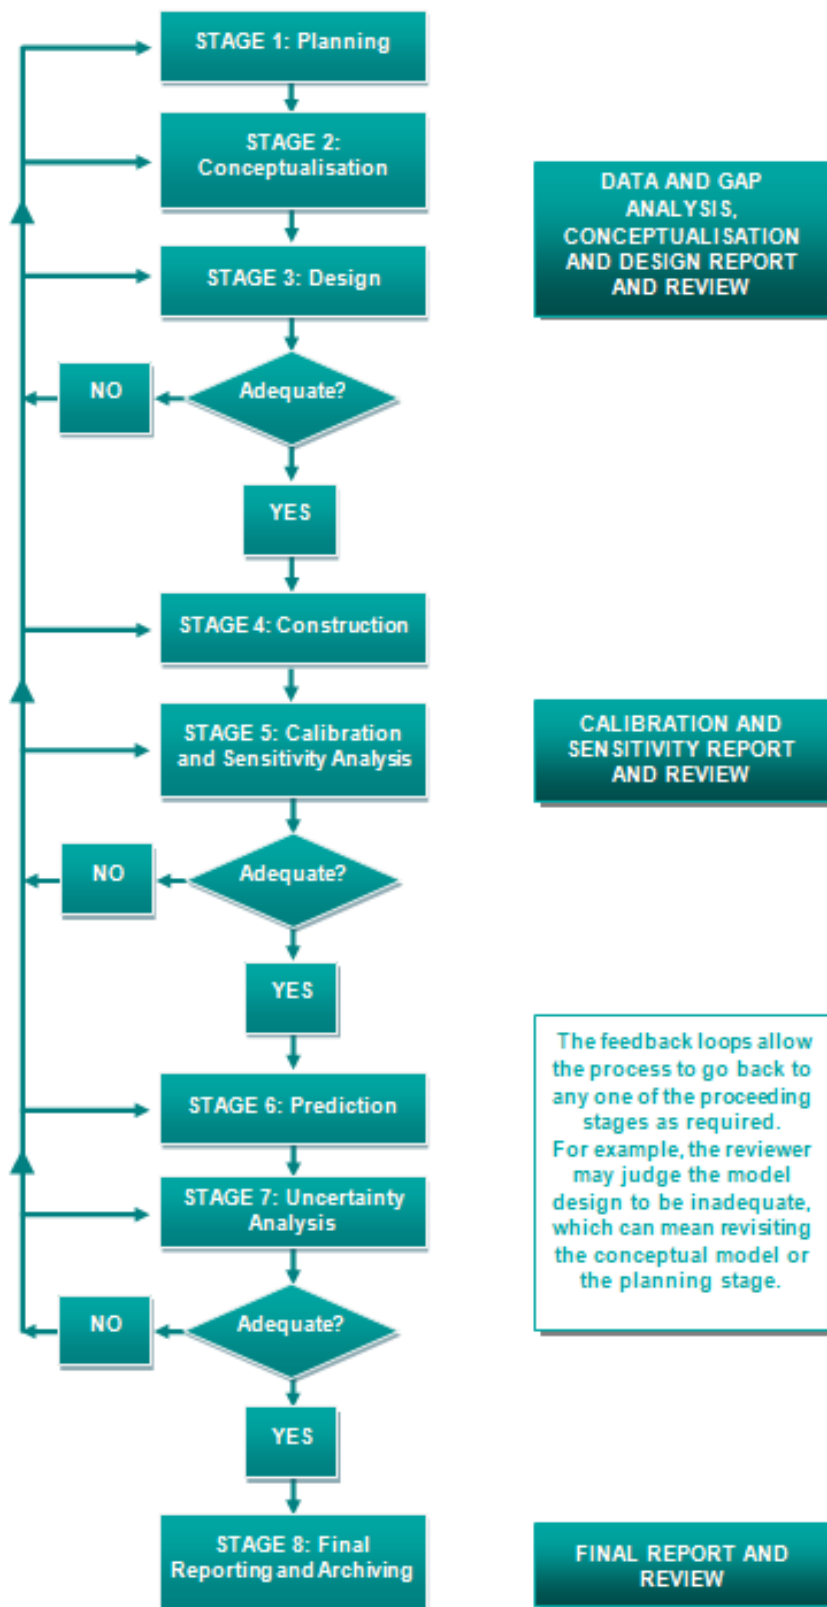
STAGE 1: Planning

STAGE 2: Conceptualisation

DATA AND GAP ANALYSIS, CONCEPTUALISATION AND DESIGN REPORT AND REVIEW

STAGE 3: Design

NO

Adequate?

YES

STAGE 4: Construction

STAGE 5: Calibration and Sensitivity Analysis

CALIBRATION AND SENSITIVITY REPORT AND REVIEW

NO

Adequate?

YES

The feedback loops allow the process to go back to any one of the proceeding stages as required. For example, the reviewer may judge the model design to be inadequate, which can mean revisiting the conceptual model or the planning stage.

STAGE 6: Prediction

STAGE 7: Uncertainty Analysis

NO

Adequate?

YES

STAGE 8: Final Reporting and Archiving

FINAL REPORT AND REVIEW